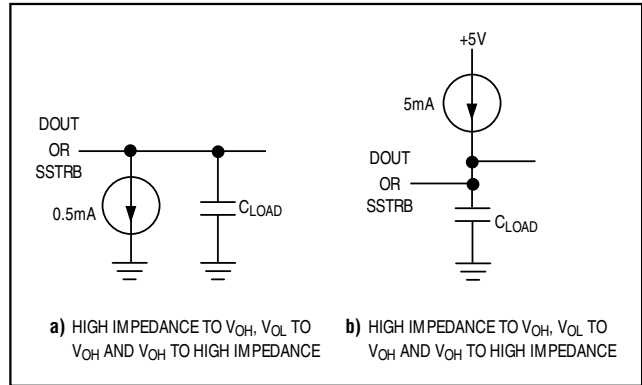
+5V

5mA

DOUT
OR
SSTRB

0.5mA

$C_{LOAD}$

DOUT
OR
SSTRB

$C_{LOAD}$

**a)** HIGH IMPEDANCE TO $V_{OH}$, $V_{OL}$ TO $V_{OH}$ AND $V_{OH}$ TO HIGH IMPEDANCE

**b)** HIGH IMPEDANCE TO $V_{OH}$, $V_{OL}$ TO $V_{OH}$ AND $V_{OH}$ TO HIGH IMPEDANCE